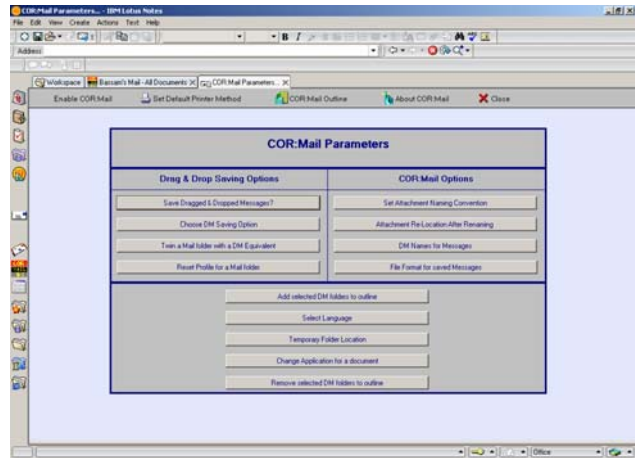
COR:Mail Parameters... - IBM Lotus Notes

File Edit View Create Actions Text Help

Address

Workspace | Bassam's Mail - All Documents | COR:Mail Parameters...

Enable COR:Mail | Set Default Printer Method | COR:Mail Outline | About COR:Mail | Close

COR:Mail Parameters

| Drag & Drop Saving Options | COR:Mail Options |
|---|---|
| Save Dragged & Dropped Messages? | Set Attachment Naming Convention |
| Choose DM Saving Option | Attachment Re-Location After Renaming |
| Twin a Mail folder with a DM Equivalent | DM Names for Messages |
| Reset Profile for a Mail folder | File Format for saved Messages |

Add selected DM folders to outline

Select Language

Temporary Folder Location

Change Application for a document

Remove selected DM folders to outline

Office